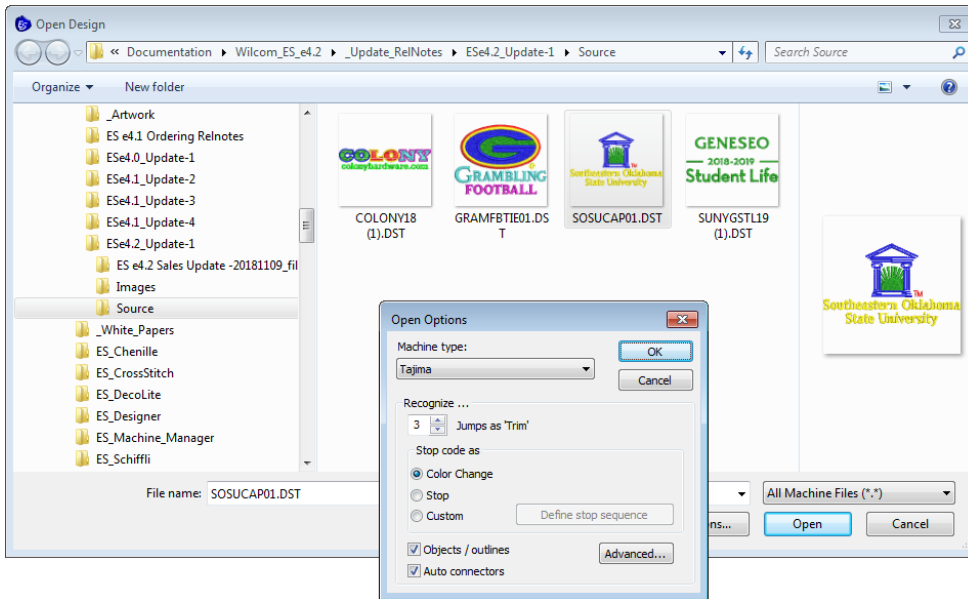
Open Design

« Documentation ▸ Wilcom_ES_e4.2 ▸ _Update_RelNotes ▸ ESe4.2_Update-1 ▸ Source

Search Source

Organize ▾ New folder

_Artwork
ES e4.1 Ordering Relnotes
ESe4.0_Update-1
ESe4.1_Update-2
ESe4.1_Update-3
ESe4.1_Update-4
ESe4.2_Update-1
ES e4.2 Sales Update -20181109_fil
Images
Source
_White_Papers
ES_Chenille
ES_CrossStitch
ES_DecoLite
ES_Designer
ES_Machine_Manager
ES_Schiffli

COLONY
colonyhardware.com
COLONY18 (1).DST

GRAMBLING FOOTBALL
GRAMFBTIE01.DST

Southeastern Oklahoma State University
SOSUCAP01.DST

GENESEO
2018-2019
Student Life
SUNYGSTL19 (1).DST

Southeastern Oklahoma State University

File name: SOSUCAP01.DST

All Machine Files (*.*)

ons...
Open
Cancel

Open Options

Machine type:
Tajima
OK
Cancel

Recognize ...
3 Jumps as 'Trim'

Stop code as
Color Change
Stop
Custom
Define stop sequence

Objects / outlines
Auto connectors
Advanced...